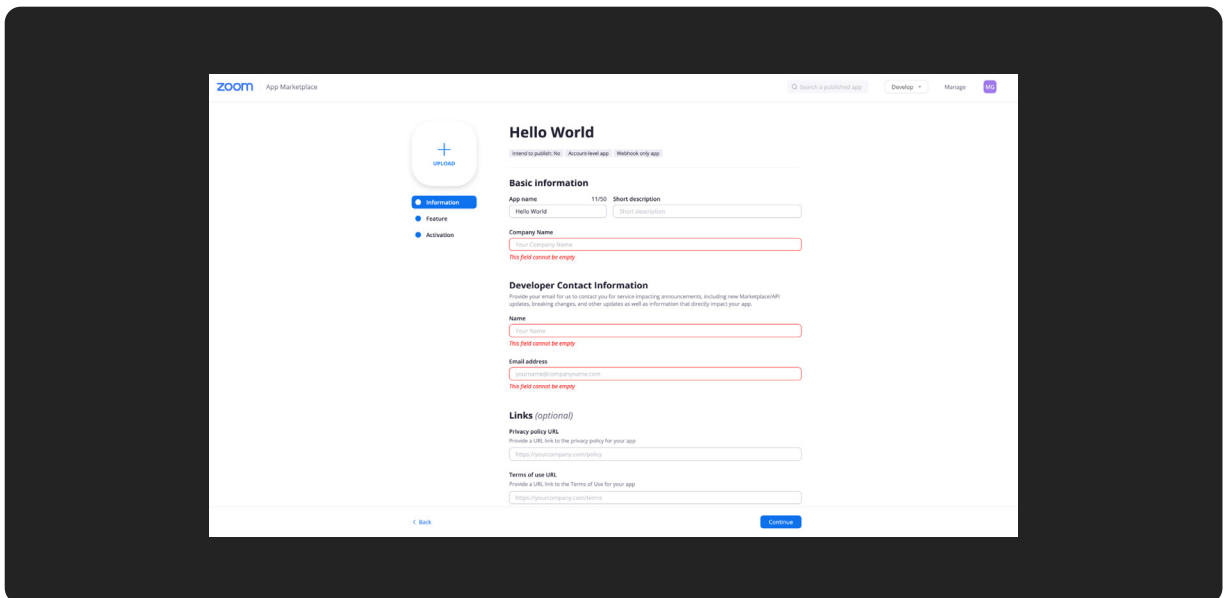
zoom App Marketplace

Search a published app

Develop

Manage

MG

UPLOAD

Information

Feature

Activation

Hello World

Intend to publish: No

Account-level app

Webhook only app

Basic information

App name 11/50

Hello World

Short description

Short description

Company Name

Your Company Name

This field cannot be empty

Developer Contact Information

Provide your email for us to contact you for service impacting announcements, including new Marketplace/API updates, breaking changes, and other updates as well as information that directly impact your app.

Name

Your Name

This field cannot be empty

Email address

yourname@companyname.com

This field cannot be empty

Links (optional)

Privacy policy URL

Provide a URL link to the privacy policy for your app

https://yourcompany.com/policy

Terms of use URL

Provide a URL link to the Terms of Use for your app

https://yourcompany.com/terms

< Back

Continue